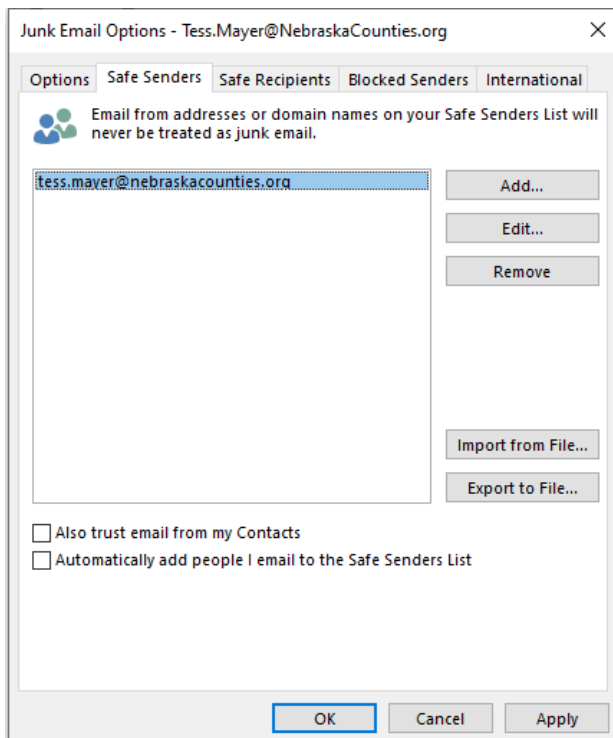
Junk Email Options - Tess.Mayer@NebraskaCounties.org

×

Options | Safe Senders | Safe Recipients | Blocked Senders | International

Email from addresses or domain names on your Safe Senders List will never be treated as junk email.

tess.mayer@nebraskacounties.org

Add...

Edit...

Remove

Import from File...

Export to File...

Also trust email from my Contacts

Automatically add people I email to the Safe Senders List

OK

Cancel

Apply